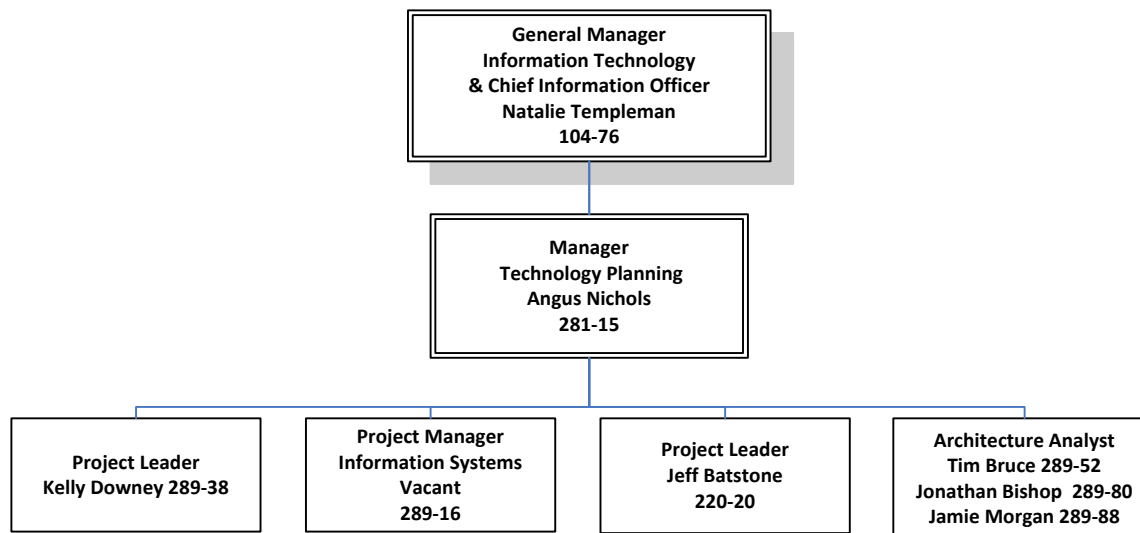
General Manager
Information Technology
& Chief Information Officer
Natalie Templeman
104-76

Manager
Technology Planning
Angus Nichols
281-15

Project Leader
Kelly Downey 289-38

Project Manager
Information Systems
Vacant
289-16

Project Leader
Jeff Batstone
220-20

Architecture Analyst
Tim Bruce 289-52
Jonathan Bishop 289-80
Jamie Morgan 289-88